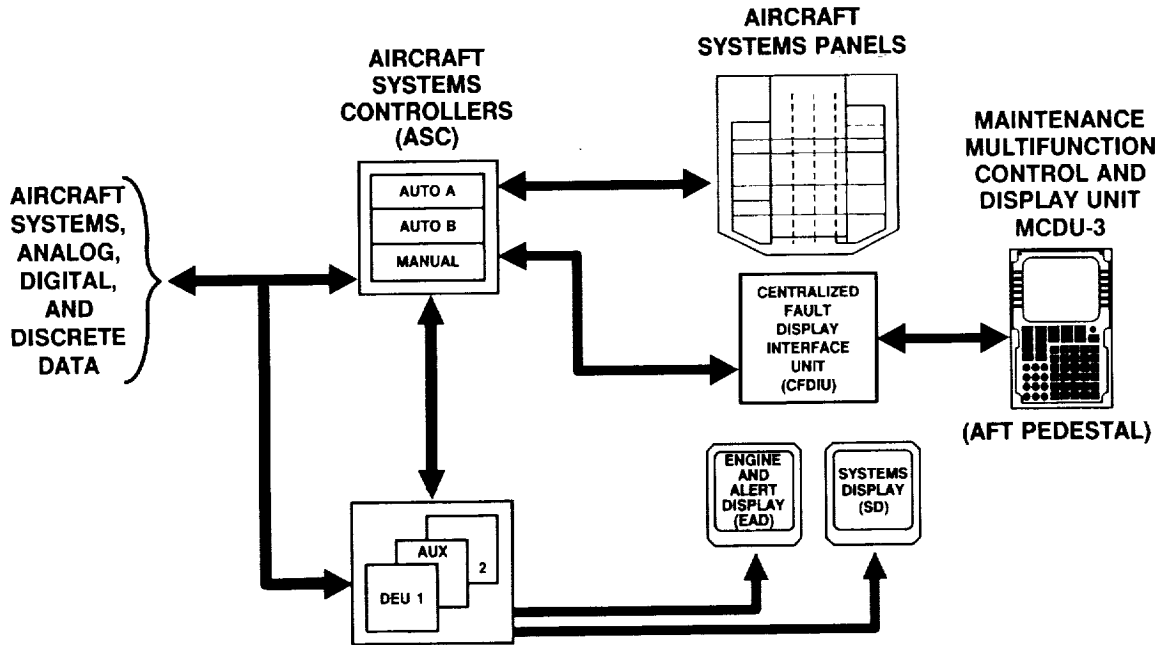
AIRCRAFT SYSTEMS PANELS

AIRCRAFT SYSTEMS CONTROLLERS (ASC)

MAINTENANCE MULTIFUNCTION CONTROL AND DISPLAY UNIT MCDU-3

AIRCRAFT SYSTEMS, ANALOG, DIGITAL, AND DISCRETE DATA

AUTO A
AUTO B
MANUAL

CENTRALIZED FAULT DISPLAY INTERFACE UNIT (CFDIU)

(AFT PEDESTAL)

ENGINE AND ALERT DISPLAY (EAD)

SYSTEMS DISPLAY (SD)

AUX
2
DEU 1